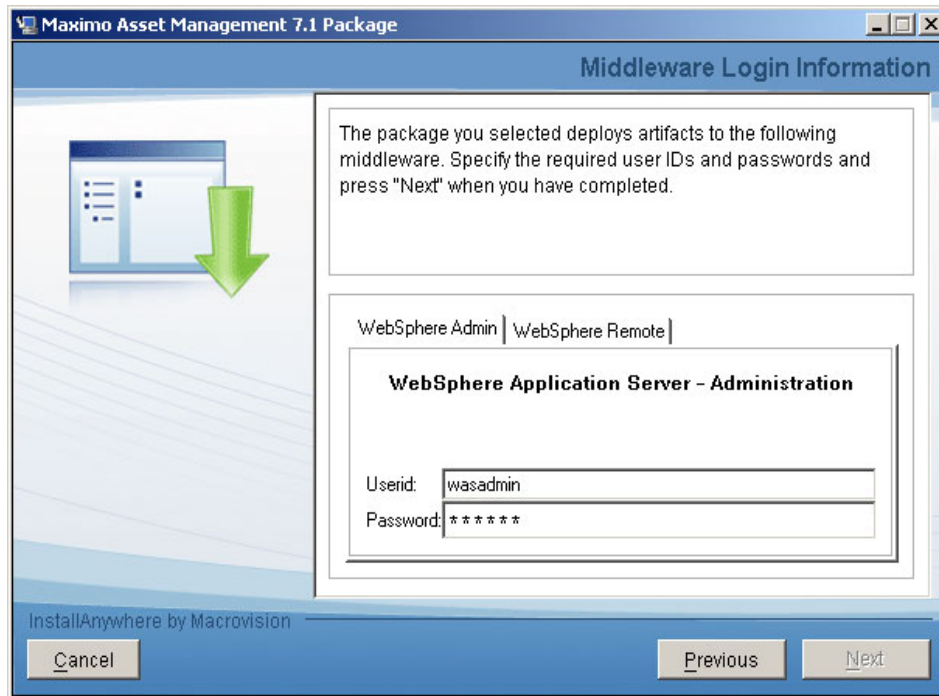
Maximo Asset Management 7.1 Package

Middleware Login Information

The package you selected deploys artifacts to the following middleware. Specify the required user IDs and passwords and press "Next" when you have completed.

WebSphere Admin | WebSphere Remote

WebSphere Application Server - Administration

Userid: wasadmin

Password: ******

InstallAnywhere by Macrovision

Cancel

Previous

Next